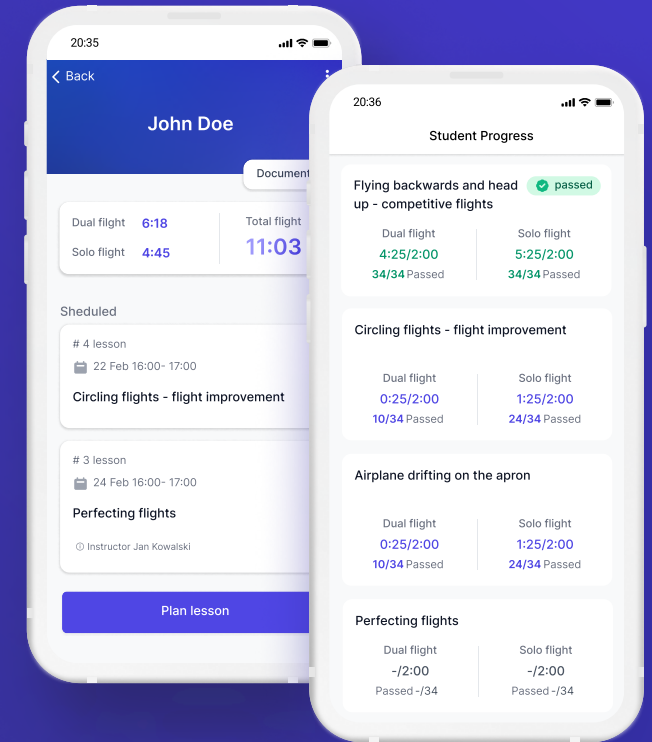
20:35

Back

John Doe

Document

Dual flight 6:18

Solo flight 4:45

Total flight 11:03

Sheduled

# 4 lesson

22 Feb 16:00- 17:00

Circling flights - flight improvement

# 3 lesson

24 Feb 16:00- 17:00

Perfecting flights

Instructor Jan Kowalski

Plan lesson

20:36

Student Progress

Flying backwards and head up - competitive flights

passed

Dual flight 4:25/2:00 34/34 Passed

Solo flight 5:25/2:00 34/34 Passed

Circling flights - flight improvement

Dual flight 0:25/2:00 10/34 Passed

Solo flight 1:25/2:00 24/34 Passed

Airplane drifting on the apron

Dual flight 0:25/2:00 10/34 Passed

Solo flight 1:25/2:00 24/34 Passed

Perfecting flights

Dual flight -/2:00 Passed -/34

Solo flight -/2:00 Passed -/34